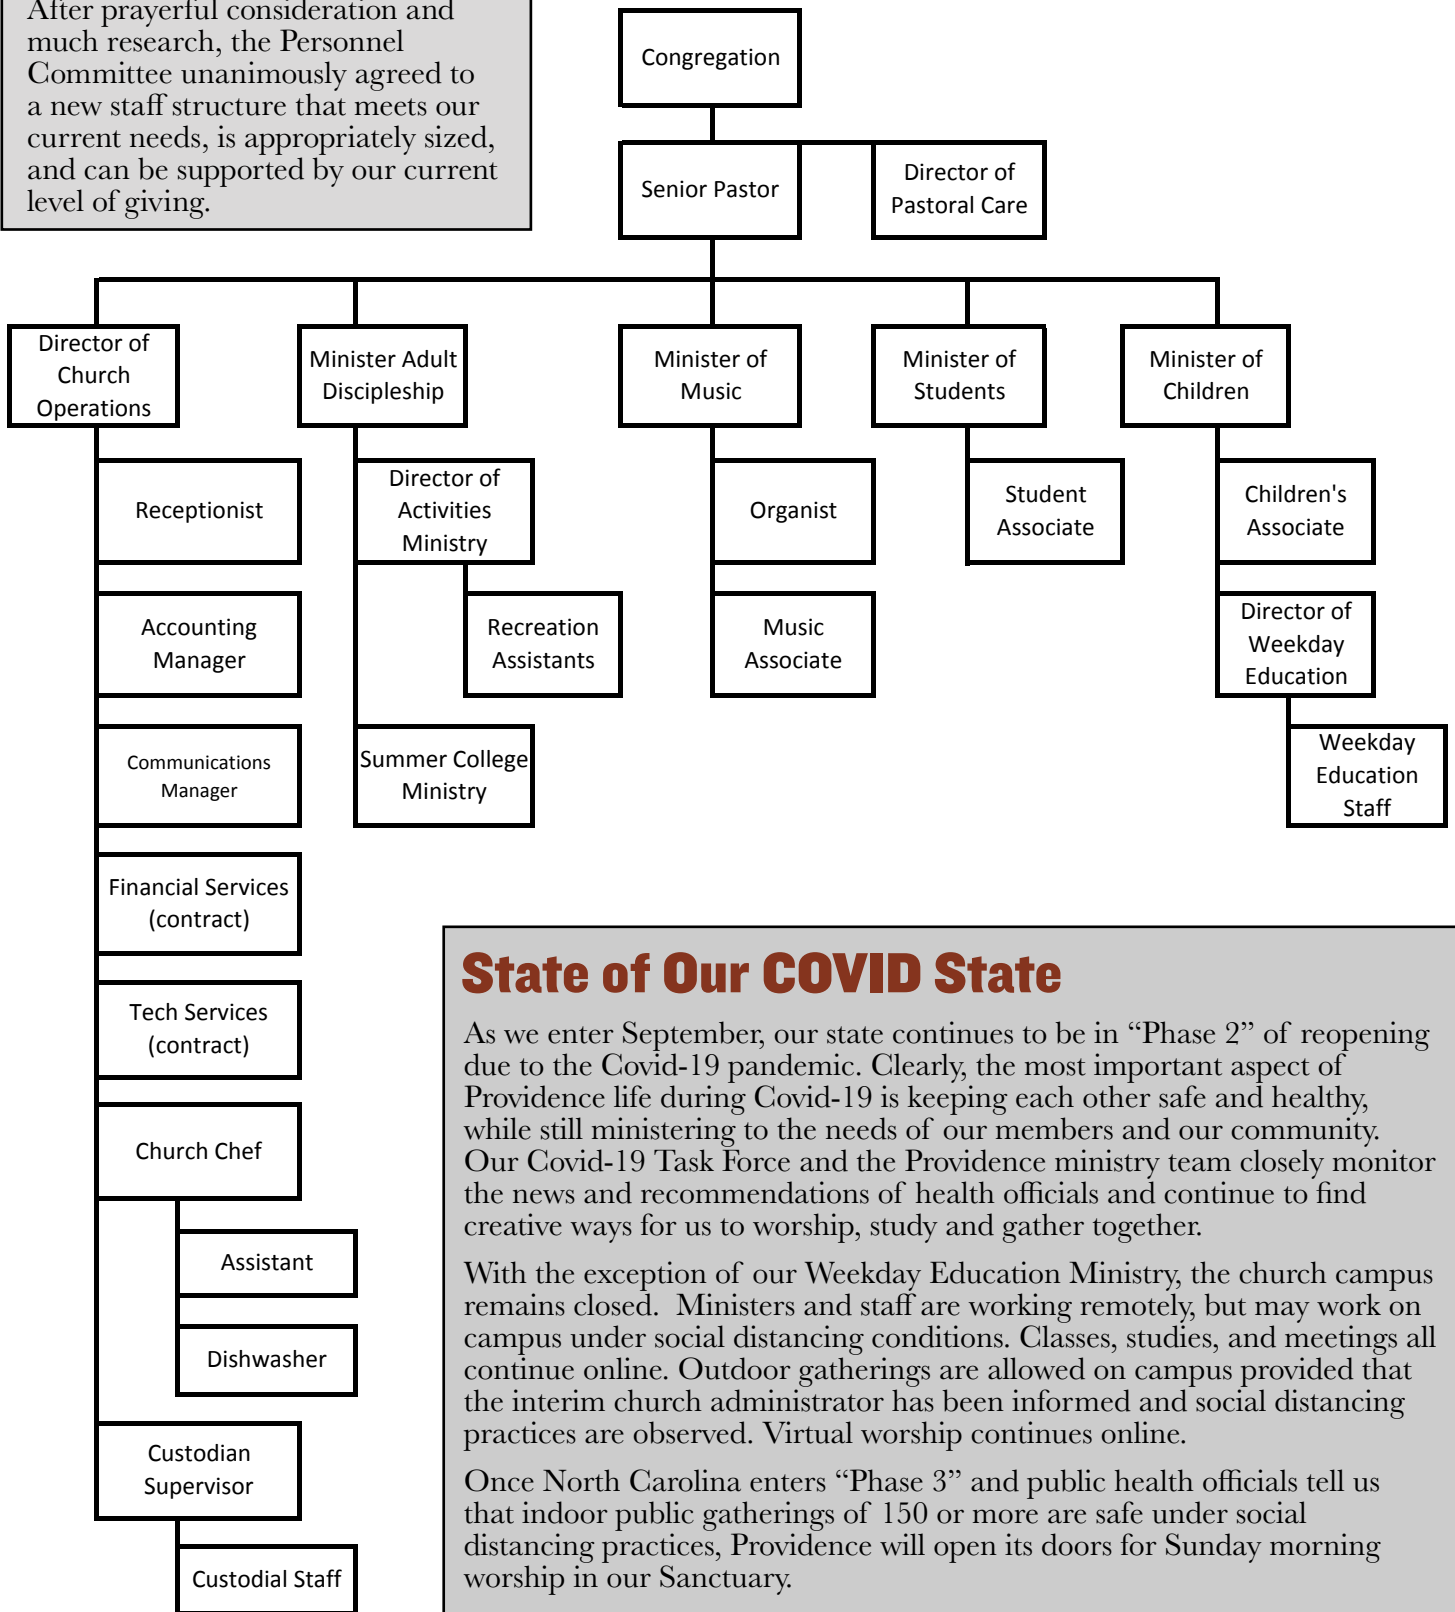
After prayerful consideration and much research, the Personnel Committee unanimously agreed to a new staff structure that meets our current needs, is appropriately sized, and can be supported by our current level of giving.

Congregation

Senior Pastor

Director of Pastoral Care

Director of Church Operations

Receptionist

Accounting Manager

Communications Manager

Financial Services (contract)

Tech Services (contract)

Church Chef

Assistant

Dishwasher

Custodian Supervisor

Custodial Staff

Minister Adult Discipleship

Director of Activities Ministry

Recreation Assistants

Summer College Ministry

Minister of Music

Organist

Music Associate

Minister of Students

Student Associate

Minister of Children

Children's Associate

Director of Weekday Education

Weekday Education Staff

State of Our COVID State

As we enter September, our state continues to be in “Phase 2” of reopening due to the Covid-19 pandemic. Clearly, the most important aspect of Providence life during Covid-19 is keeping each other safe and healthy, while still ministering to the needs of our members and our community. Our Covid-19 Task Force and the Providence ministry team closely monitor the news and recommendations of health officials and continue to find creative ways for us to worship, study and gather together.

With the exception of our Weekday Education Ministry, the church campus remains closed. Ministers and staff are working remotely, but may work on campus under social distancing conditions. Classes, studies, and meetings all continue online. Outdoor gatherings are allowed on campus provided that the interim church administrator has been informed and social distancing practices are observed. Virtual worship continues online.

Once North Carolina enters “Phase 3” and public health officials tell us that indoor public gatherings of 150 or more are safe under social distancing practices, Providence will open its doors for Sunday morning worship in our Sanctuary.